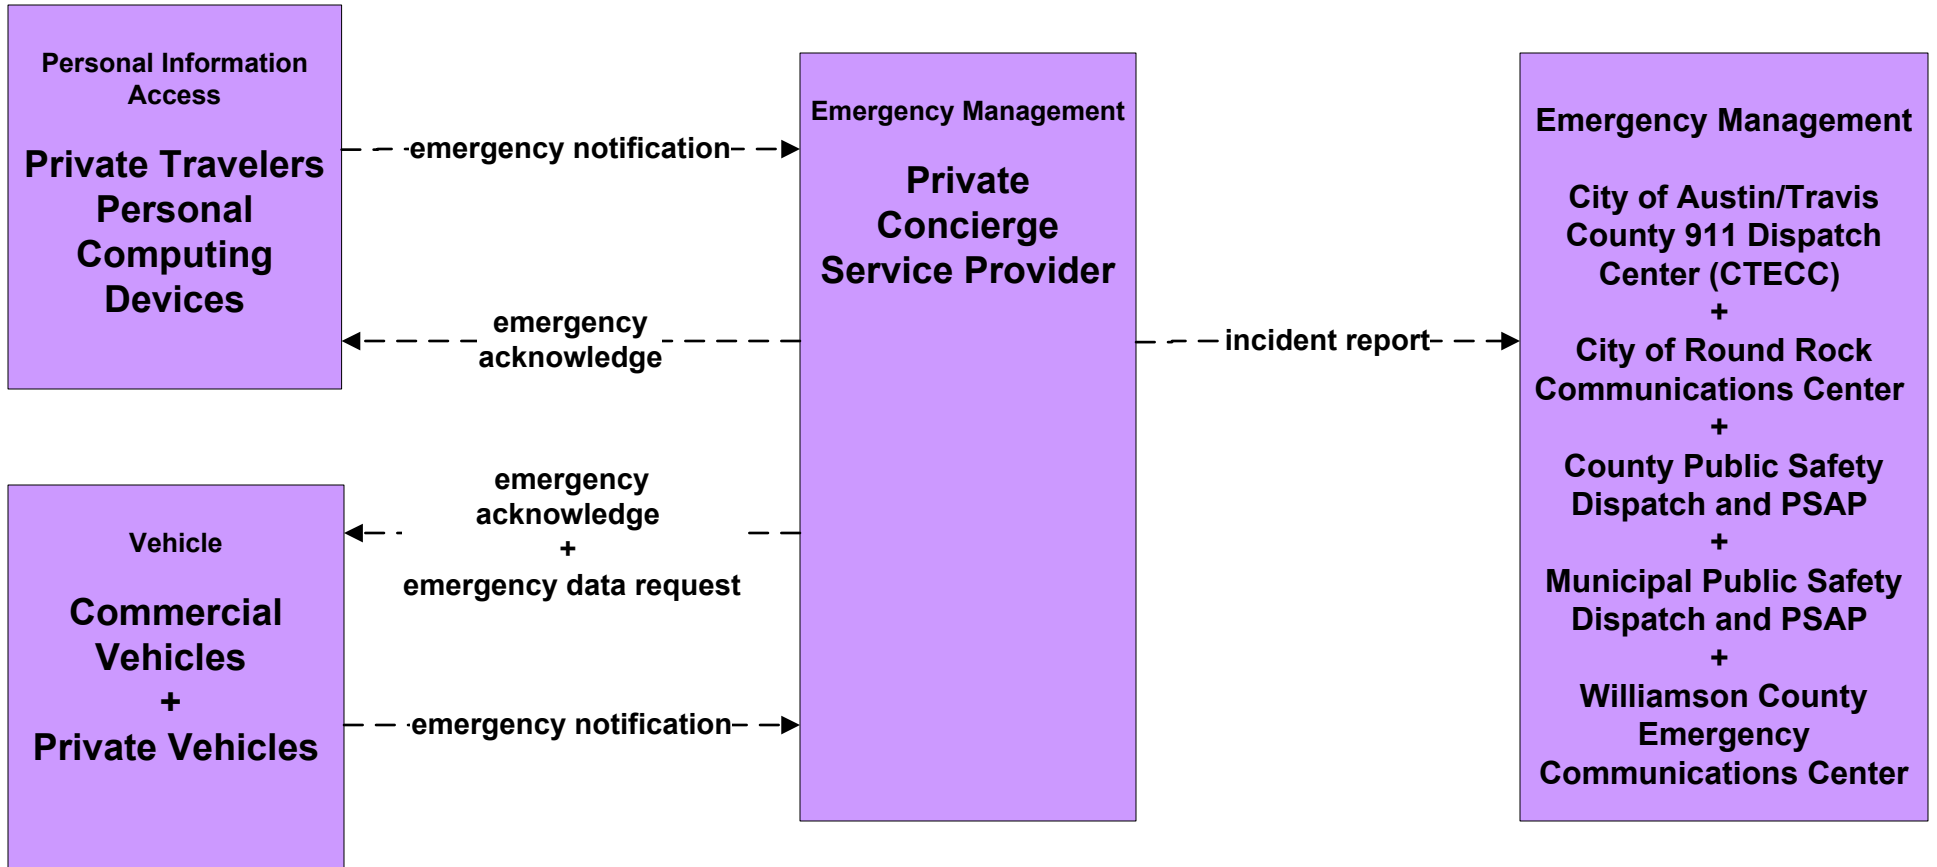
Personal Information Access

Private Travelers Personal Computing Devices

emergency notification

emergency acknowledge

Emergency Management

Private Concierge Service Provider

incident report

Emergency Management

City of Austin/Travis County 911 Dispatch Center (CTECC)
+
City of Round Rock Communications Center
+
County Public Safety Dispatch and PSAP
+
Municipal Public Safety Dispatch and PSAP
+
Williamson County Emergency Communications Center

Vehicle

Commercial Vehicles
+
Private Vehicles

emergency acknowledge
+
emergency data request

emergency notification